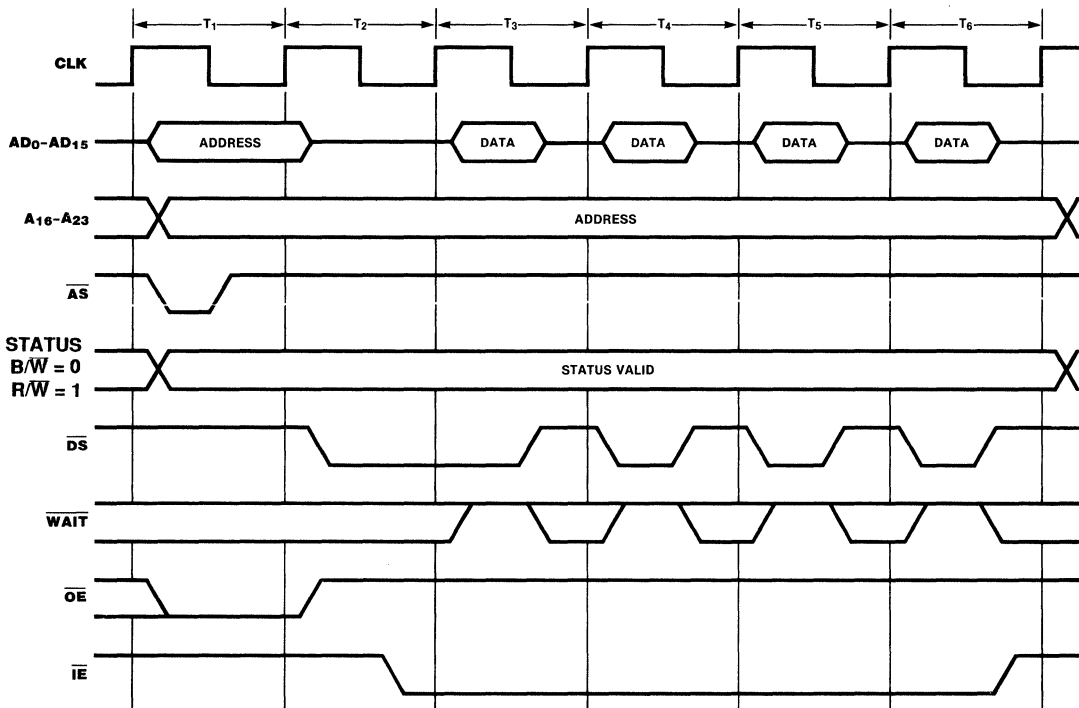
$T_1$ $T_2$ $T_3$ $T_4$ $T_5$ $T_6$

CLK

$AD_0$-$AD_{15}$

ADDRESS

DATA

DATA

DATA

DATA

$A_{16}$-$A_{23}$

ADDRESS

$\overline{AS}$

STATUS
$B/\overline{W} = 0$
$R/\overline{W} = 1$

STATUS VALID

$\overline{DS}$

$\overline{WAIT}$

$\overline{OE}$

$\overline{IE}$